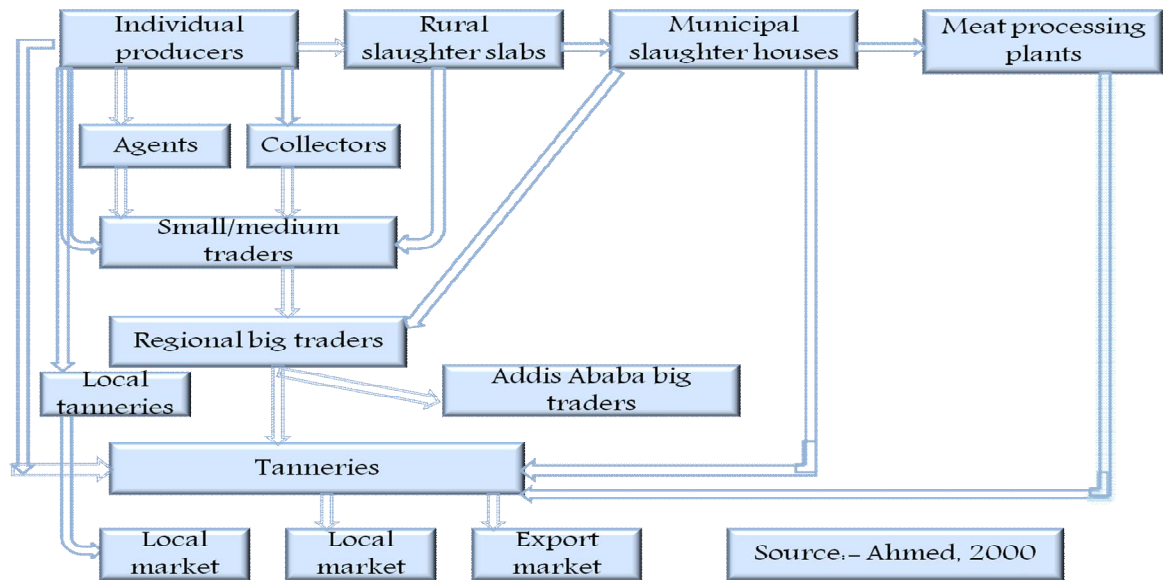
Individual producers

Rural slaughter slabs

Municipal slaughter houses

Meat processing plants

Agents

Collectors

Small/medium traders

Regional big traders

Local tanneries

Addis Ababa big traders

Tanneries

Local market

Local market

Export market

Source:- Ahmed, 2000